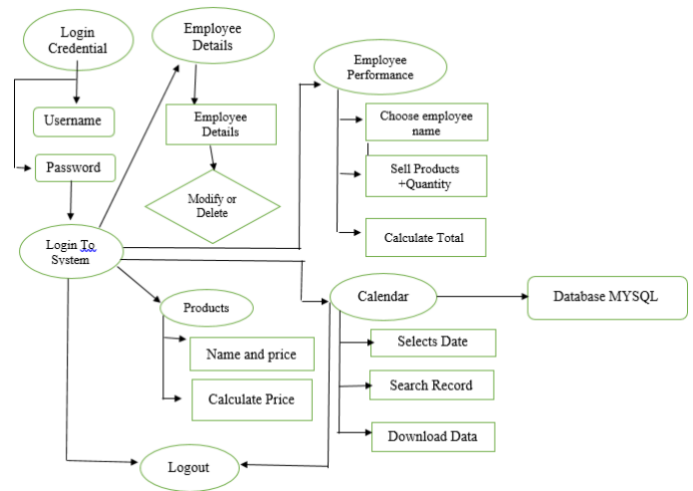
Login Credential

Username

Password

Employee Details

Employee Details

Modify or Delete

Employee Performance

Choose employee name

Sell Products +Quantity

Calculate Total

Login To System

Products

Name and price

Calculate Price

Calendar

Database MYSQL

Selects Date

Search Record

Download Data

Logout